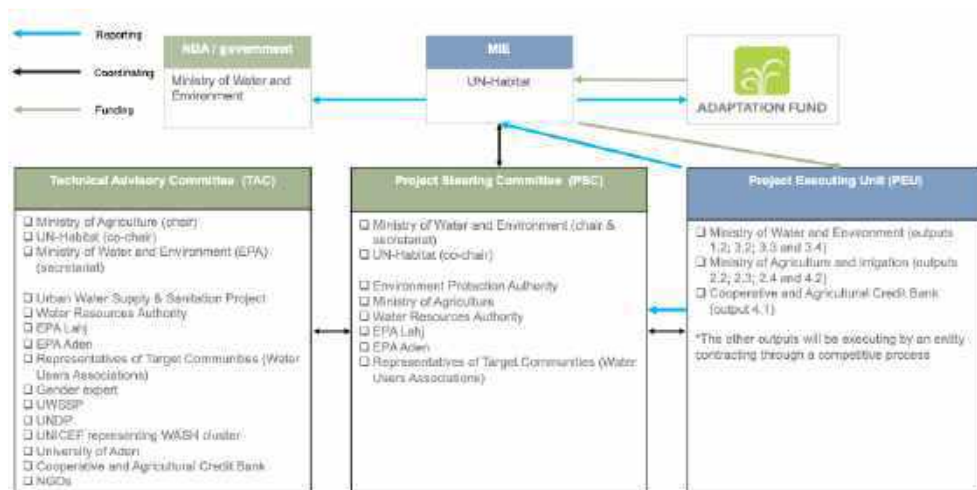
Reporting

Coordinating

Funding

NDA / government

Ministry of Water and Environment

MIE

UN-Habitat

ADAPTATION FUND

Technical Advisory Committee (TAC)

❑ Ministry of Agriculture (chair)
❑ UN-Habitat (co-chair)
❑ Ministry of Water and Environment (EPA) (secretariat)

❑ Urban Water Supply & Sanitation Project
❑ Water Resources Authority
❑ EPA Lahj
❑ EPA Aden
❑ Representatives of Target Communities (Water Users Associations)
❑ Gender expert
❑ UWSSP
❑ UNDP
❑ UNICEF representing WASH cluster
❑ University of Aden
❑ Cooperative and Agricultural Credit Bank
❑ NGOs

Project Steering Committee (PSC)

❑ Ministry of Water and Environment (chair & secretariat)
❑ UN-Habitat (co-chair)

❑ Environment Protection Authority
❑ Ministry of Agriculture
❑ Water Resources Authority
❑ EPA Lahj
❑ EPA Aden
❑ Representatives of Target Communities (Water Users Associations)

Project Executing Unit (PEU)

❑ Ministry of Water and Environment (outputs 1.2; 3.2; 3.3 and 3.4)
❑ Ministry of Agriculture and Irrigation (outputs 2.2; 2.3; 2.4 and 4.2)
❑ Cooperative and Agricultural Credit Bank (output 4.1)

*The other outputs will be executing by an entity contracting through a competitive process